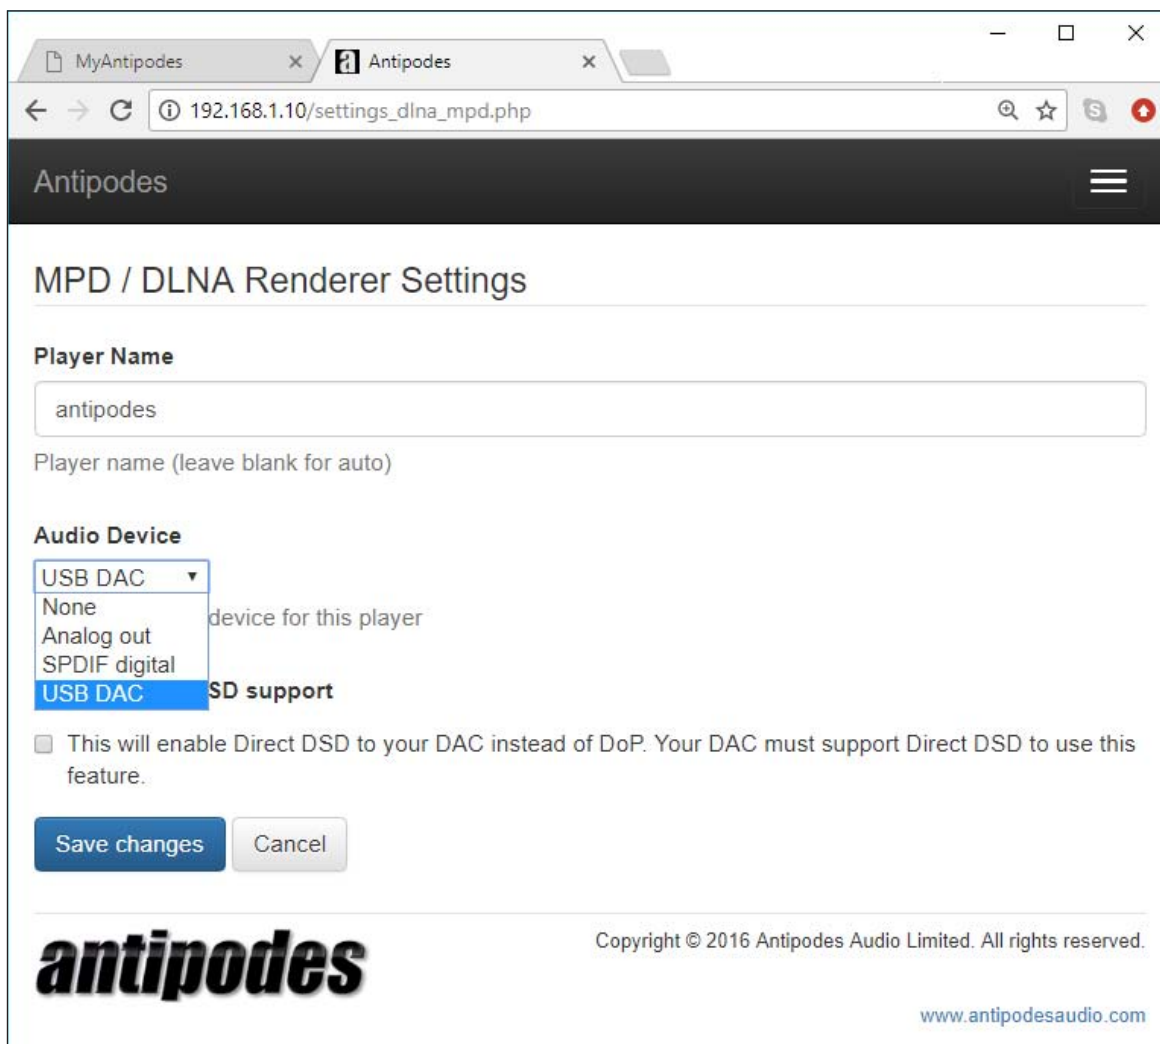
MyAntipodes ×

Antipodes ×

192.168.1.10/settings_dlna_mpd.php

Antipodes

MPD / DLNA Renderer Settings

Player Name

antipodes

Player name (leave blank for auto)

Audio Device

USB DAC

None
Analog out
SPDIF digital
USB DAC

device for this player

SD support

This will enable Direct DSD to your DAC instead of DoP. Your DAC must support Direct DSD to use this feature.

Save changes Cancel

antipodes

Copyright © 2016 Antipodes Audio Limited. All rights reserved.

www.antipodesaudio.com